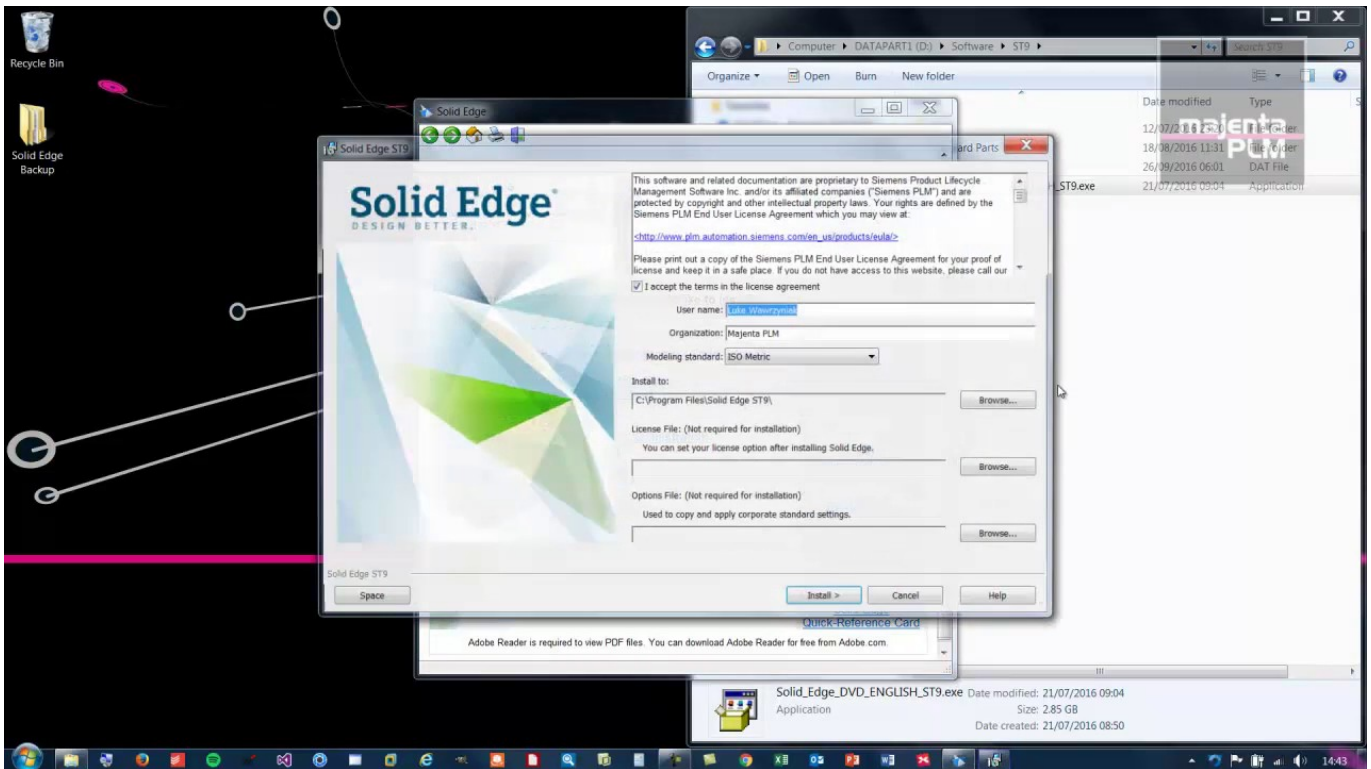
Recycle Bin

Solid Edge Backup

Computer ▸ DATAPART1 (D:) ▸ Software ▸ ST9 ▸

Search ST9

Organize ▾ Open Burn New folder

Date modified Type

12/07/2016 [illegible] File folder

18/08/2016 11:31 File folder

26/09/2016 06:01 DAT File

_ST9.exe 21/07/2016 09:04 Application

majenta PLM

Solid Edge

ard Parts

Solid Edge ST9

Solid Edge
DESIGN BETTER.

This software and related documentation are proprietary to Siemens Product Lifecycle Management Software Inc. and/or its affiliated companies ("Siemens PLM") and are protected by copyright and other intellectual property laws. Your rights are defined by the Siemens PLM End User License Agreement which you may view at:

<http://www.plm.automation.siemens.com/en_us/products/eula/>

Please print out a copy of the Siemens PLM End User License Agreement for your proof of license and keep it in a safe place. If you do not have access to this website, please call our

I accept the terms in the license agreement

User name: Luke Wawrzyniak

Organization: Majenta PLM

Modeling standard: ISO Metric

Install to:

C:\Program Files\Solid Edge ST9\

Browse...

License File: (Not required for installation)

You can set your license option after installing Solid Edge.

Browse...

Options File: (Not required for installation)

Used to copy and apply corporate standard settings.

Browse...

Solid Edge ST9

Space

Install >

Cancel

Help

Quick-Reference Card

Adobe Reader is required to view PDF files. You can download Adobe Reader for free from Adobe.com.

Solid_Edge_DVD_ENGLISH_ST9.exe Date modified: 21/07/2016 09:04
Application Size: 2.85 GB
Date created: 21/07/2016 08:50

14:43